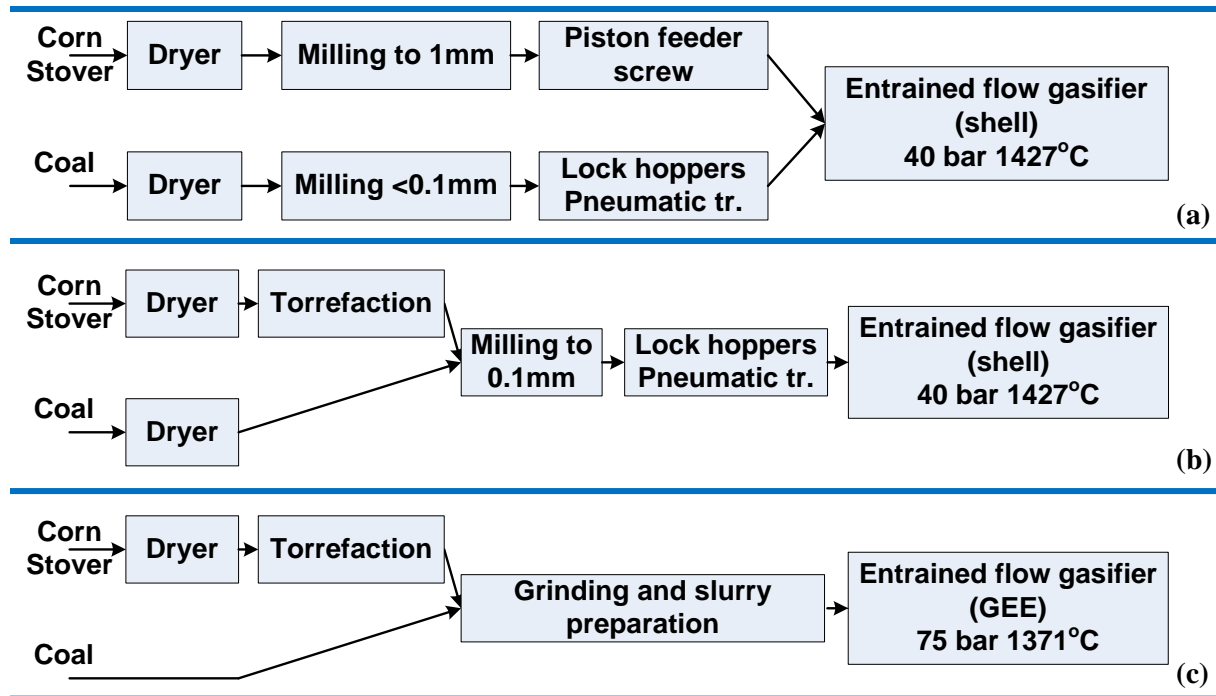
Corn Stover
Dryer
Milling to 1mm
Piston feeder screw
Coal
Dryer
Milling <0.1mm
Lock hoppers Pneumatic tr.
Entrained flow gasifier (shell) 40 bar 1427$^{o}$C
(a)

Corn Stover
Dryer
Torrefaction
Coal
Dryer
Milling to 0.1mm
Lock hoppers Pneumatic tr.
Entrained flow gasifier (shell) 40 bar 1427$^{o}$C
(b)

Corn Stover
Dryer
Torrefaction
Coal
Grinding and slurry preparation
Entrained flow gasifier (GEE) 75 bar 1371$^{o}$C
(c)